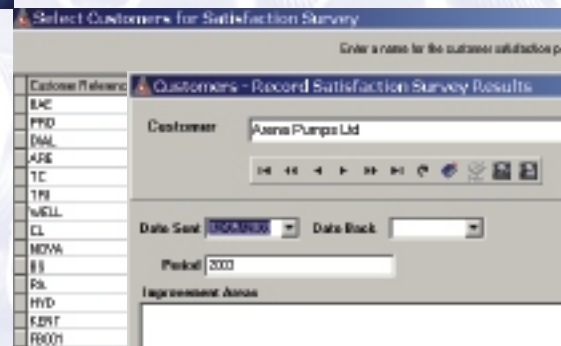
Select Customers for Satisfaction Survey

Enter a name for the customer satisfaction p

Customer Reference
EAC
PRO
DIAL
ARE
TC
TRI
WELL
CL
NOVA
BS
RA
HYD
KENT
RB001

Customers - Record Satisfaction Survey Results

Customer Arena Pumps Ltd

Date Sent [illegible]
Date Back

Period 2003

Improvement Areas